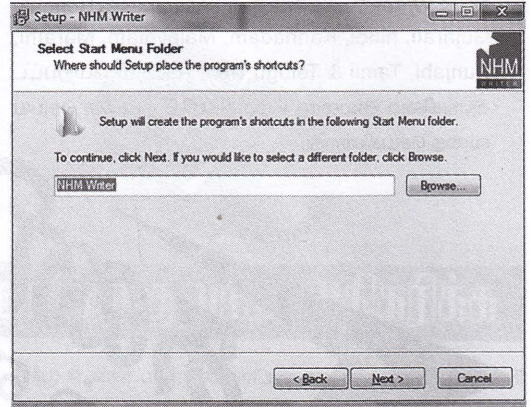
Setup - NHM Writer

Select Start Menu Folder
Where should Setup place the program's shortcuts?

NHM
WRITER

Setup will create the program's shortcuts in the following Start Menu folder.

To continue, click Next. If you would like to select a different folder, click Browse.

NHM Writer

Browse...

< Back

Next >

Cancel